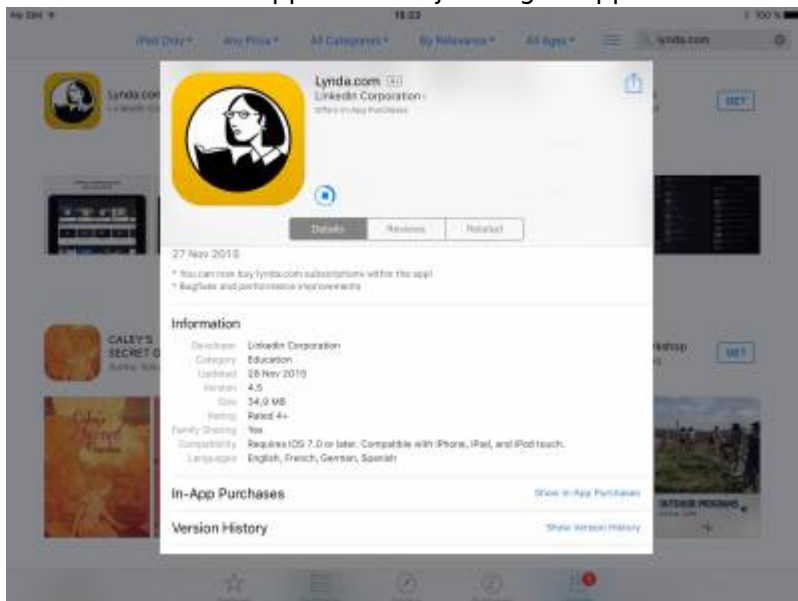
No SIM 18:03 100 %

iPad Only Any Price All Categories By Relevance All Ages lynda.com

Lynda.com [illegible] GET

Lynda.com 4+
LinkedIn Corporation
Offers In-App Purchases

Details Reviews Related

27 Nov 2015

* You can now buy lynda.com subscriptions within the app!
* Bugfixes and performance improvements

Information

Developer LinkedIn Corporation
Category Education
Updated 28 Nov 2015
Version 4.5
Size 34,9 MB
Rating Rated 4+
Family Sharing Yes
Compatibility Requires iOS 7.0 or later. Compatible with iPhone, iPad, and iPod touch.
Languages English, French, German, Spanish

In-App Purchases Show In-App Purchases

Version History Show Version History

CALEY'S SECRET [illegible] GET

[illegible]kshop GET

OUTDOOR PROGRAMS